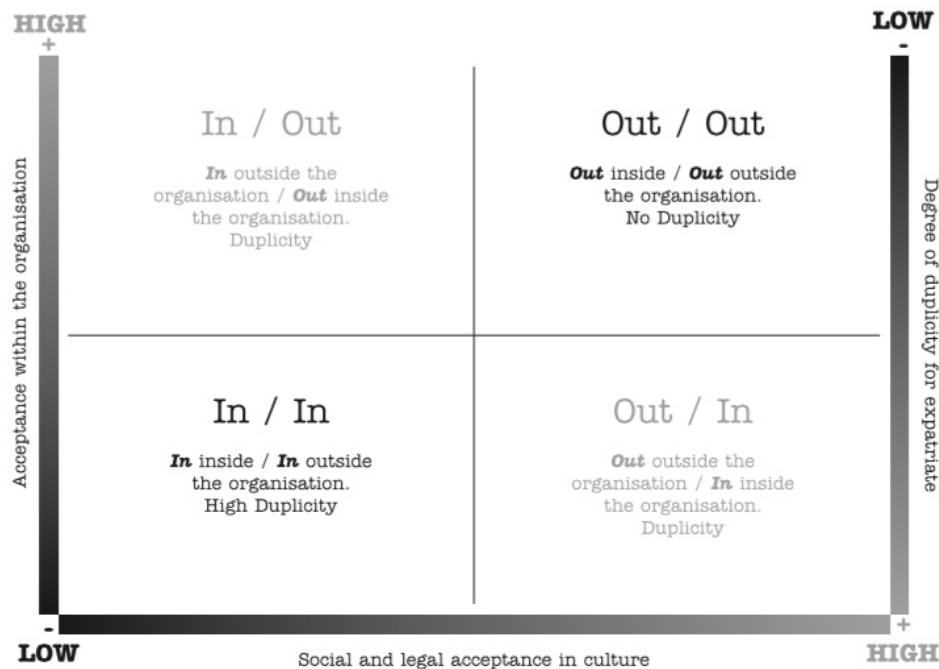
HIGH
+

LOW
-

Acceptance within the organisation

In / Out

*In* outside the organisation / *Out* inside the organisation. Duplicity

Out / Out

*Out* inside / *Out* outside the organisation. No Duplicity

In / In

*In* inside / *In* outside the organisation. High Duplicity

Out / In

*Out* outside the organisation / *In* inside the organisation. Duplicity

Degree of duplicity for expatriate

-
LOW

Social and legal acceptance in culture

+
HIGH